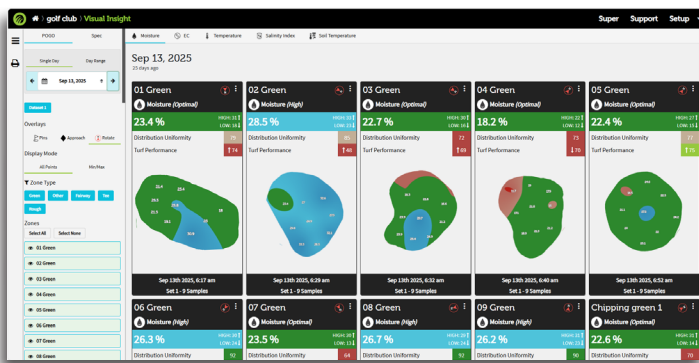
golf club | Visual Insight
Super Support Setup

POGO Spec
Single Day Day Range
Sep 13, 2025
Reload 1
Overlays
Pins Approach Rotate
Display Mode
All Points Min/Max
Zone Type
Green Other Fairway Tee Rough
Zones
Select All Select None
01 Green
02 Green
03 Green
04 Green
05 Green
06 Green
07 Green
08 Green

Moisture EC Temperature Salinity Index Soil Temperature

Sep 13, 2025
25 days ago

01 Green
Moisture (Optimal)
23.4 %
HIGH: 23 LOW: 16
Distribution Uniformity 75
Turf Performance 74
Sep 13th 2025, 6:17 am
Set 1 - 9 Samples

02 Green
Moisture (High)
28.5 %
HIGH: 33 LOW: 16
Distribution Uniformity 72
Turf Performance 48
Sep 13th 2025, 6:29 am
Set 1 - 9 Samples

03 Green
Moisture (Optimal)
22.7 %
HIGH: 30 LOW: 12
Distribution Uniformity 72
Turf Performance 69
Sep 13th 2025, 6:32 am
Set 1 - 9 Samples

04 Green
Moisture (Optimal)
18.2 %
HIGH: 22 LOW: 13
Distribution Uniformity 79
Turf Performance 70
Sep 13th 2025, 6:40 am
Set 1 - 9 Samples

05 Green
Moisture (Optimal)
22.4 %
HIGH: 27 LOW: 13
Distribution Uniformity 78
Turf Performance 75
Sep 13th 2025, 6:52 am
Set 1 - 9 Samples

06 Green
Moisture (High)
26.3 %
HIGH: 30 LOW: 16
Distribution Uniformity 92

07 Green
Moisture (Optimal)
23.5 %
HIGH: 26 LOW: 16
Distribution Uniformity 64

08 Green
Moisture (High)
26.7 %
HIGH: 30 LOW: 16
Distribution Uniformity 92

09 Green
Moisture (High)
26.2 %
HIGH: 32 LOW: 16
Distribution Uniformity 90

Chipping green 1
Moisture (Optimal)
22.6 %
HIGH: 26 LOW: 14
Distribution Uniformity 70